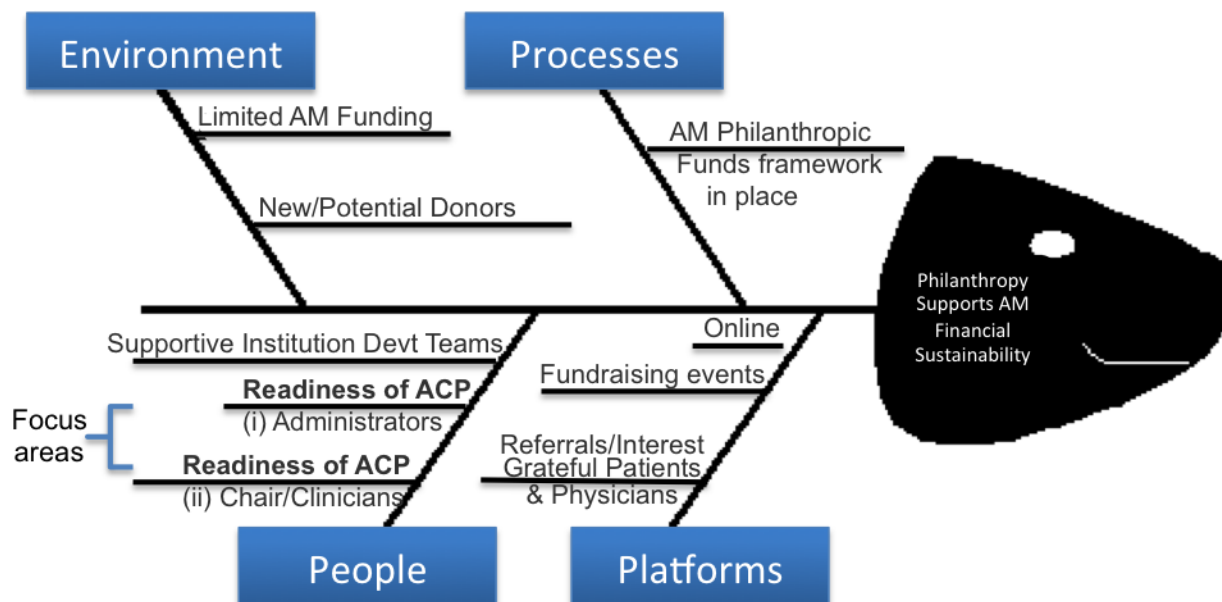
Environment

Processes

Limited AM Funding

AM Philanthropic Funds framework in place

New/Potential Donors

Philanthropy Supports AM Financial Sustainability

Supportive Institution Devt Teams

Online

Readiness of ACP
(i) Administrators

Fundraising events

Focus areas

Readiness of ACP
(ii) Chair/Clinicians

Referrals/Interest Grateful Patients & Physicians

People

Platforms